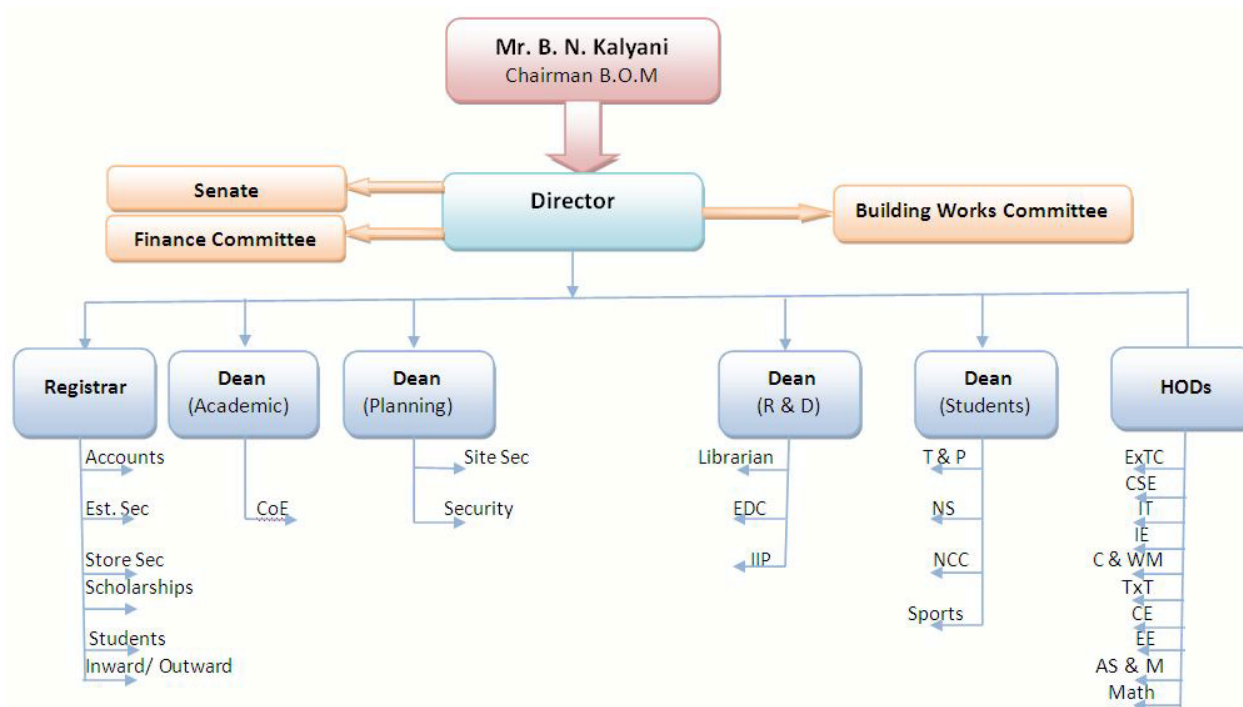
Mr. B. N. Kalyani
Chairman B.O.M

Senate

Finance Committee

Director

Building Works Committee

Registrar

Accounts

Est. Sec

Store Sec

Scholarships

Students

Inward/ Outward

Dean
(Academic)

CoE

Dean
(Planning)

Site Sec

Security

Dean
(R & D)

Librarian

EDC

IIP

Dean
(Students)

T & P

NS

NCC

Sports

HODs

ExTC

CSE

IT

IE

C & WM

TxT

CE

EE

AS & M

Math